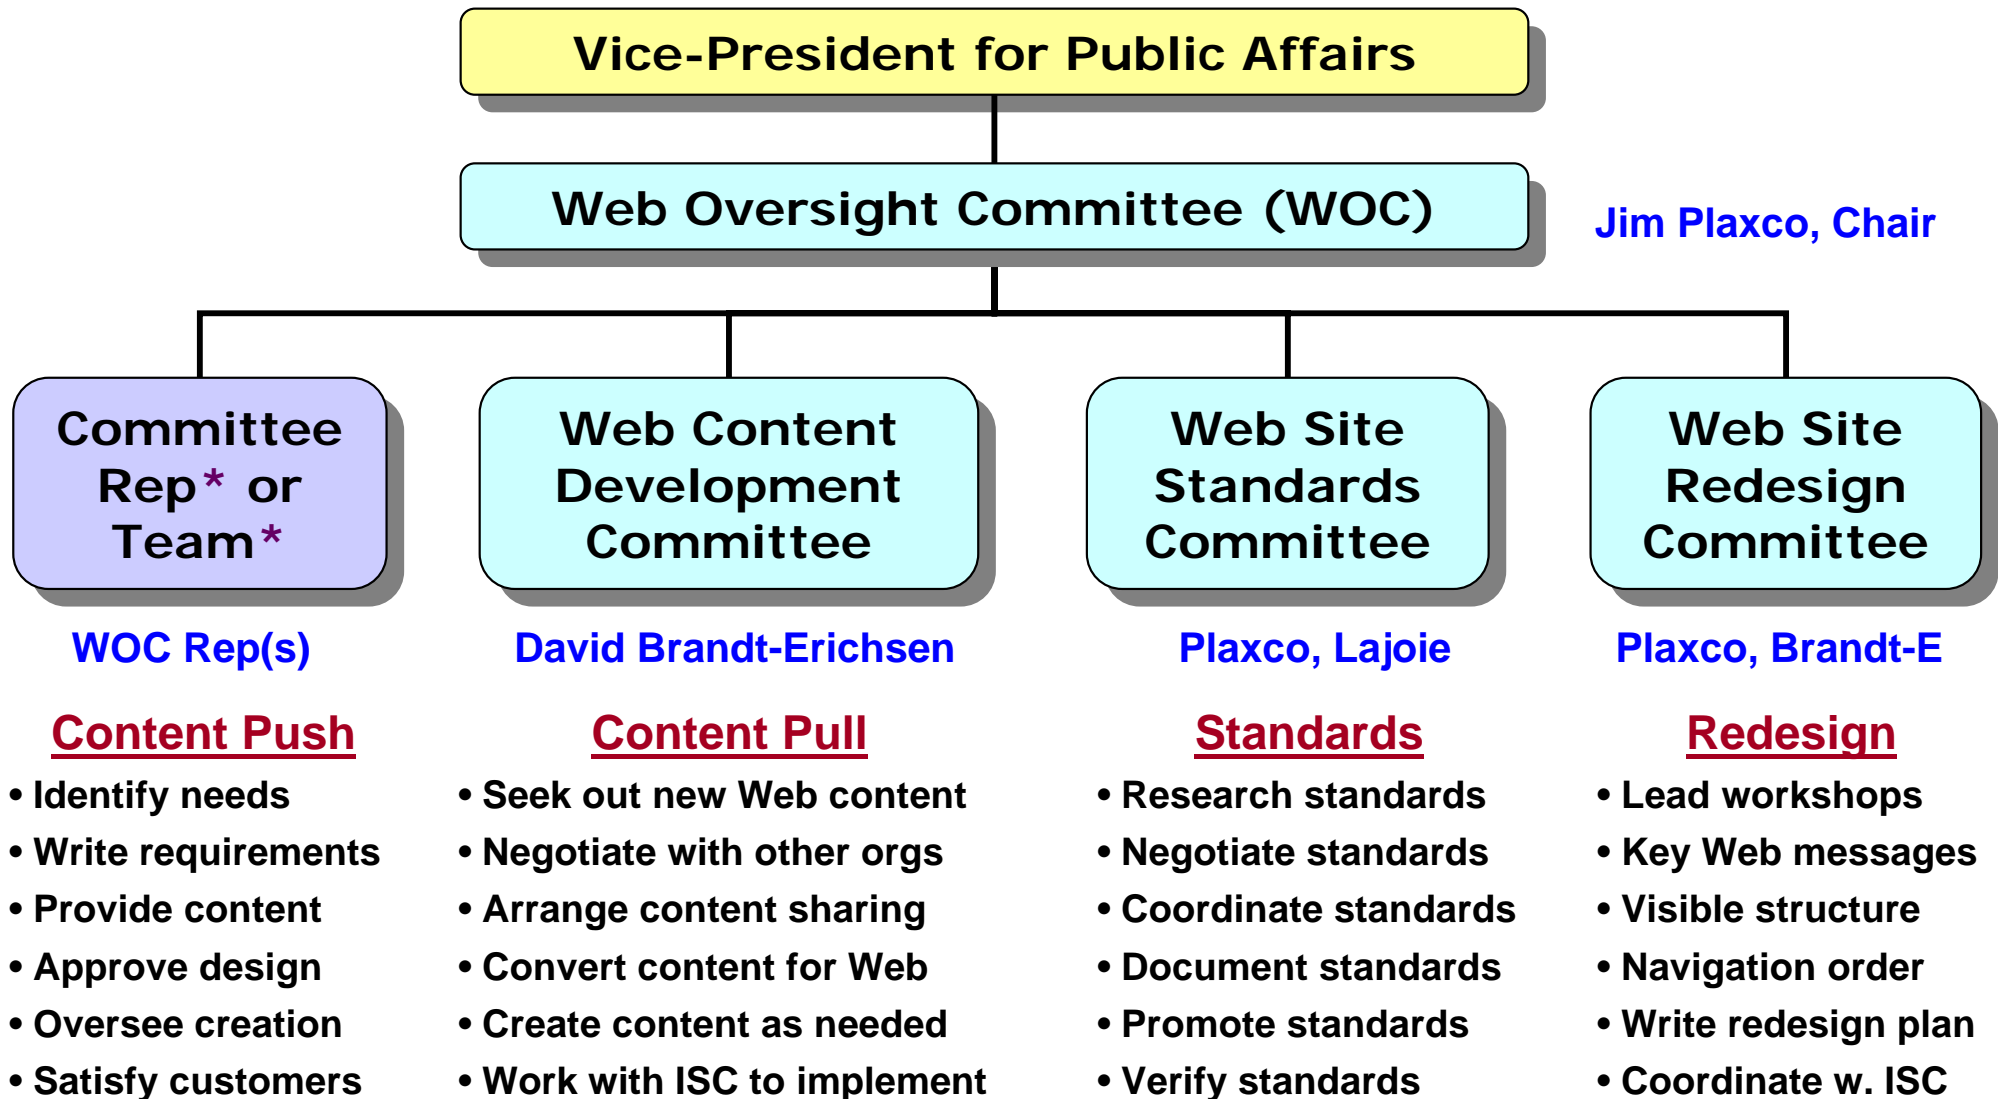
Vice-President for Public Affairs

Web Oversight Committee (WOC)

Jim Plaxco, Chair

Committee Rep* or Team*

Web Content Development Committee

Web Site Standards Committee

Web Site Redesign Committee

WOC Rep(s)

David Brandt-Erichsen

Plaxco, Lajoie

Plaxco, Brandt-E

Content Push
• Identify needs
• Write requirements
• Provide content
• Approve design
• Oversee creation
• Satisfy customers

Content Pull
• Seek out new Web content
• Negotiate with other orgs
• Arrange content sharing
• Convert content for Web
• Create content as needed
• Work with ISC to implement

Standards
• Research standards
• Negotiate standards
• Coordinate standards
• Document standards
• Promote standards
• Verify standards

Redesign
• Lead workshops
• Key Web messages
• Visible structure
• Navigation order
• Write redesign plan
• Coordinate w. ISC